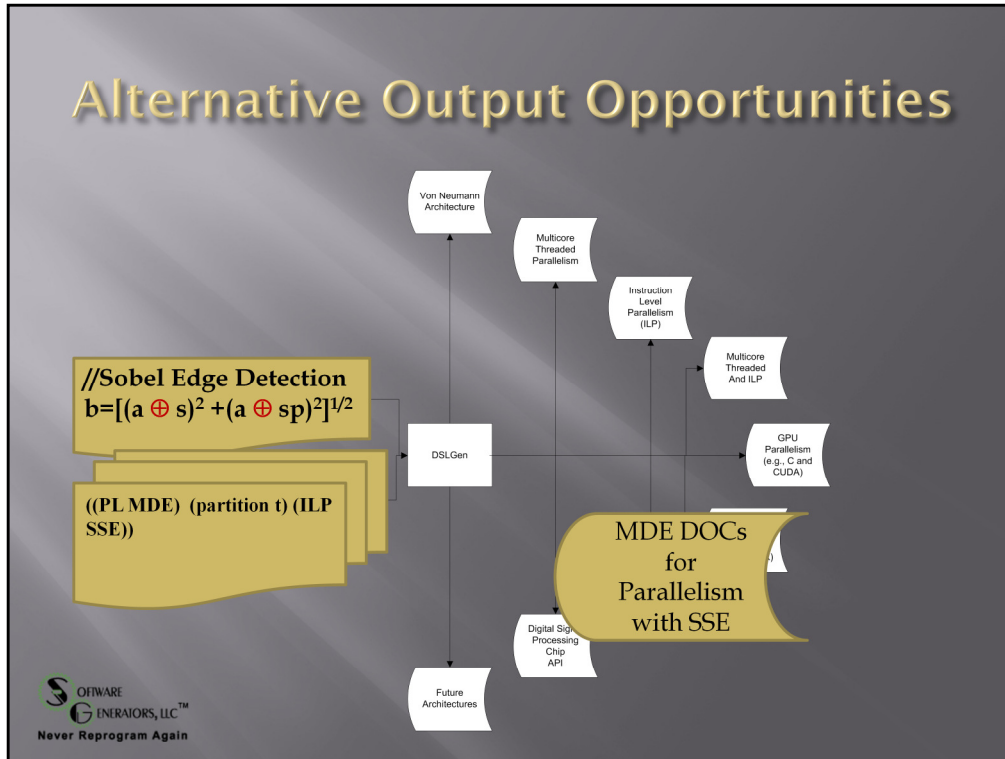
Alternative Output Opportunities

Von Neumann Architecture

Multicore Threaded Parallelism

Instruction Level Parallelism (ILP)

Multicore Threaded And ILP

GPU Parallelism (e.g., C and CUDA)

//Sobel Edge Detection
b=$[(a \oplus s)^2 + (a \oplus sp)^2]^{1/2}$

DSLGen

((PL MDE) (partition t) (ILP SSE))

MDE DOCs for Parallelism with SSE

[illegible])

Digital Sig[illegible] Processing Chip API

Future Architectures

SOFTWARE GENERATORS, LLC™
Never Reprogram Again